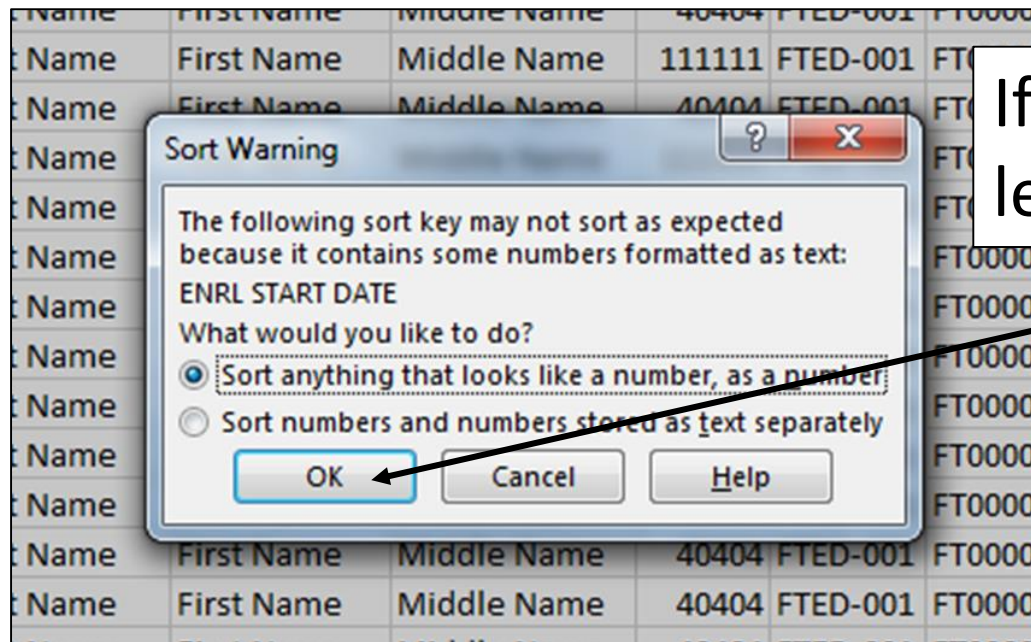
t Name | First Name | Middle Name | 40404 | FTED-001 | FT000

| | | | | | |
|---|---|---|---|---|---|
| t Name | First Name | Middle Name | 111111 | FTED-001 | FT |
| t Name | First Name | Middle Name | 40404 | FTED-001 | FT |
| t Name | | | | | FT |
| t Name | | | | | FT |
| t Name | | | | | FT000 |
| t Name | | | | | FT000 |
| t Name | | | | | FT000 |
| t Name | | | | | FT000 |
| t Name | | | | | FT000 |
| t Name | | | | | FT000 |
| t Name | First Name | Middle Name | 40404 | FTED-001 | FT000 |
| t Name | First Name | Middle Name | 40404 | FTED-001 | FT000 |

If
le

Sort Warning

The following sort key may not sort as expected because it contains some numbers formatted as text:
ENRL START DATE
What would you like to do?
Sort anything that looks like a number, as a number
Sort numbers and numbers stored as text separately

OK | Cancel | Help